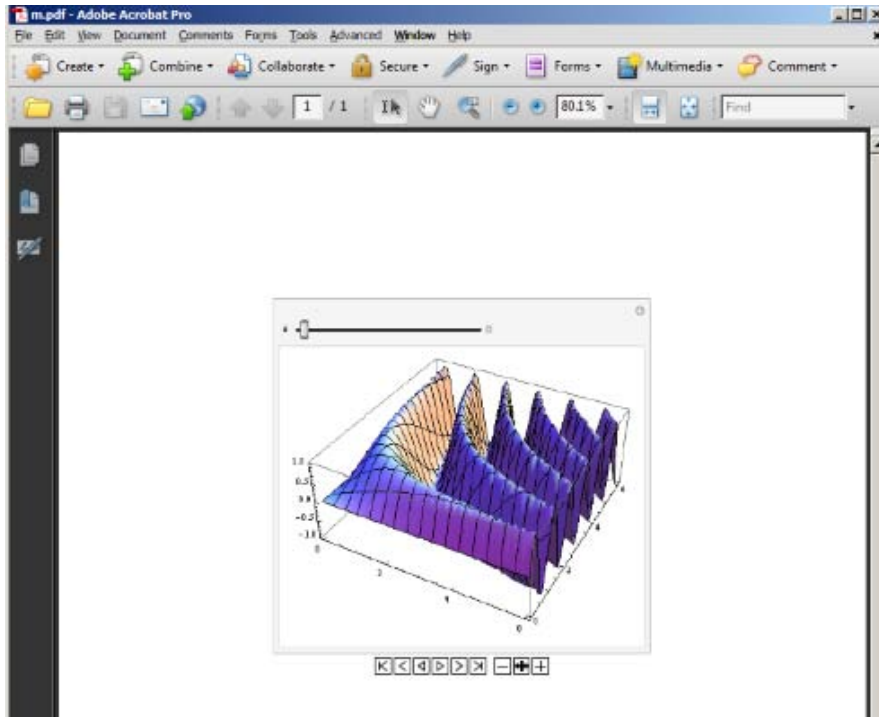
m.pdf - Adobe Acrobat Pro

File Edit View Document Comments Forms Tools Advanced Window Help

Create Combine Collaborate Secure Sign Forms Multimedia Comment

1 / 1 80.1% Find

1.0
0.5
0.0
−0.5
−1.0
0
2
4
6
0
2
4
6